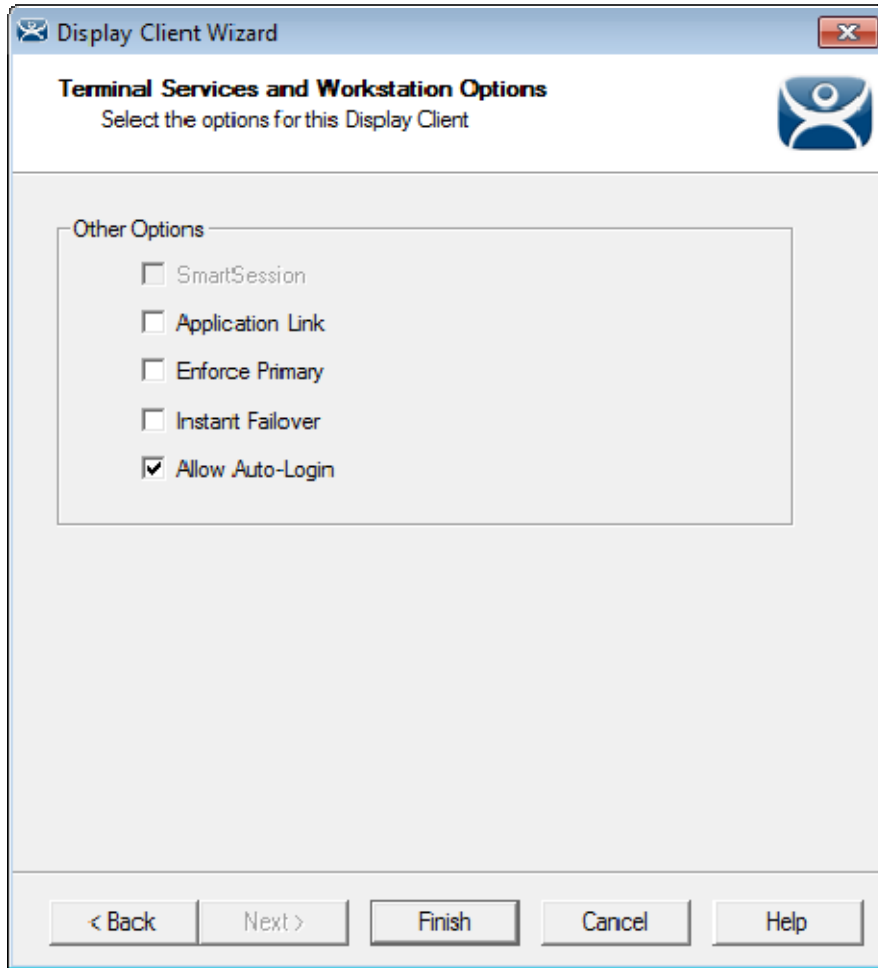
Display Client Wizard

Terminal Services and Workstation Options
Select the options for this Display Client

Other Options

SmartSession

Application Link

Enforce Primary

Instant Failover

Allow Auto-Login

< Back

Next >

Finish

Cancel

Help